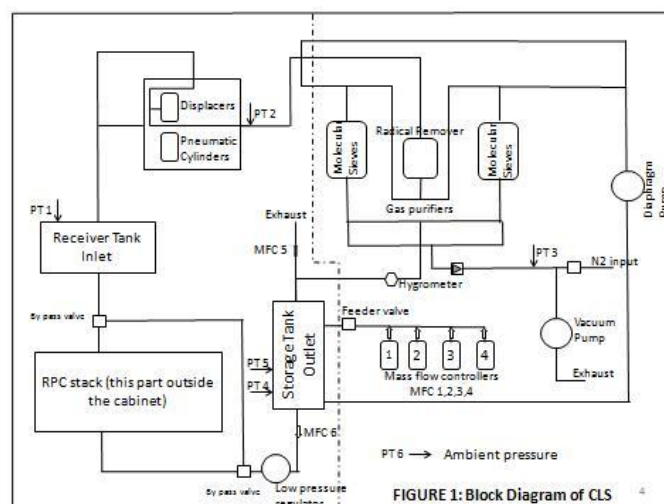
Displacers

PT 2

Pneumatic Cylinders

Molecular Sieves

Radical Remover

Molecular Sieves

Diaphragm Pump

Gas purifiers

PT 1

Receiver Tank Inlet

Exhaust

MFC 5

PT 3

N2 input

Hygrometer

By pass valve

Feeder valve

Storage Tank Outlet

Vacuum Pump

RPC stack (this part outside the cabinet)

PT 5

PT 4

1

2

3

4

Mass flow controllers MFC 1,2,3,4

Exhaust

MFC 6

PT 6 $\longrightarrow$ Ambient pressure

By pass valve

Low pressure regulator

FIGURE 1: Block Diagram of CLS

4